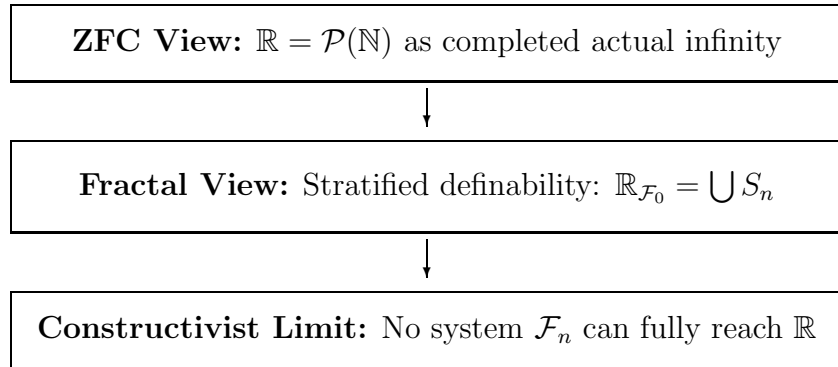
**ZFC View:** $\mathbb{R} = \mathcal{P}(\mathbb{N})$ as completed actual infinity

**Fractal View:** Stratified definability: $\mathbb{R}_{\mathcal{F}_0} = \bigcup S_n$

**Constructivist Limit:** No system $\mathcal{F}_n$ can fully reach $\mathbb{R}$